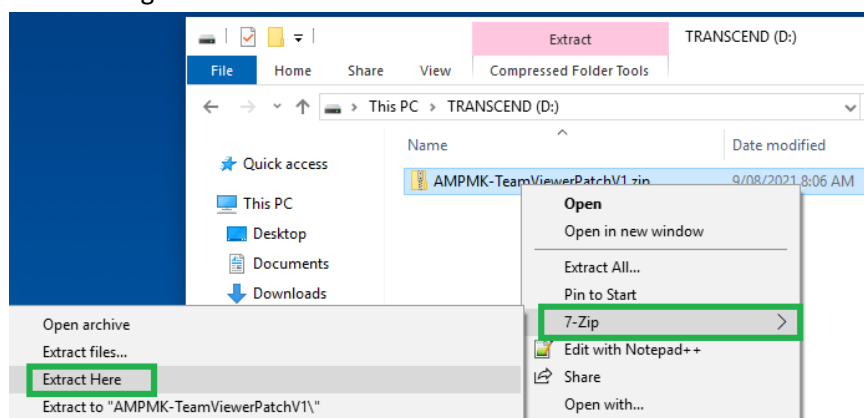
Extract
TRANSCEND (D:)
File
Home
Share
View
Compressed Folder Tools
This PC > TRANSCEND (D:)
Name
Date modified
Quick access
AMPMK-TeamViewerPatchV1.zip
9/08/2021 8:06 AM
This PC
Desktop
Documents
Downloads
Open
Open in new window
Extract All...
Pin to Start
7-Zip
Edit with Notepad++
Share
Open with...
Open archive
Extract files...
Extract Here
Extract to "AMPMK-TeamViewerPatchV1\"